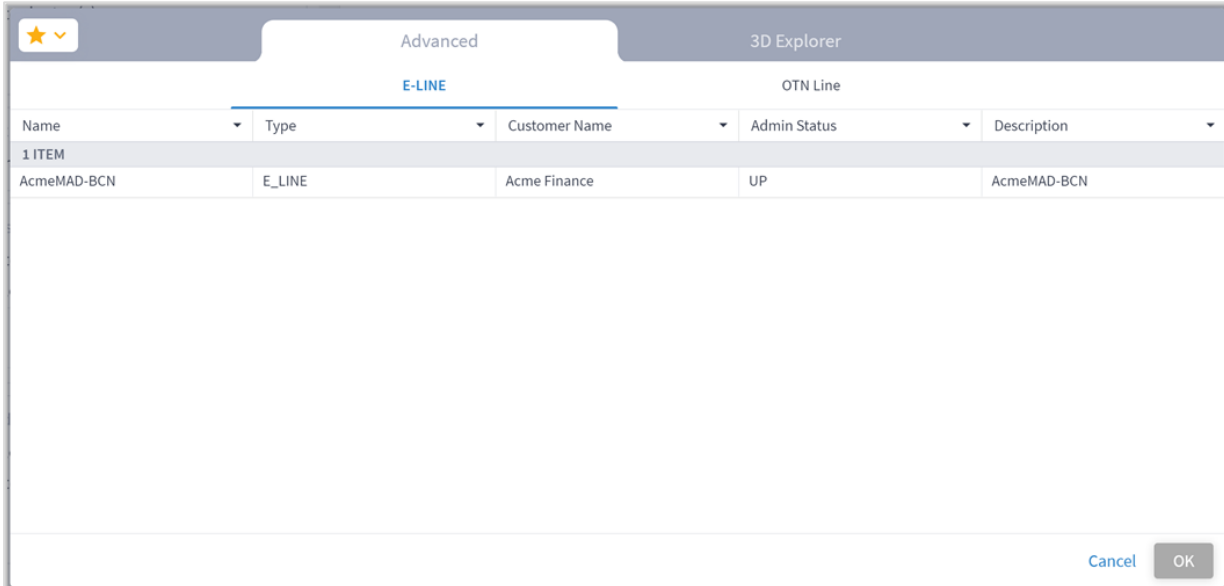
Advanced
3D Explorer

E-LINE
OTN Line

| Name | Type | Customer Name | Admin Status | Description |
|---|---|---|---|---|
| 1 ITEM | | | | |
| AcmeMAD-BCN | E_LINE | Acme Finance | UP | AcmeMAD-BCN |

Cancel
OK